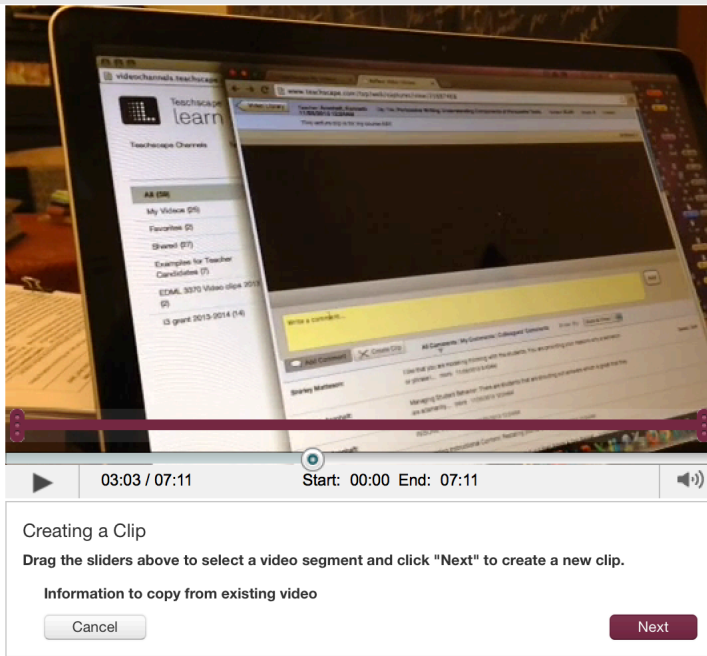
videochannels.teachscape.com

Teachscape
learn

Teachscape Channels

All (58)
My Videos (25)
Favorites (2)
Shared (27)
Examples for Teacher Candidates (7)
EDML 3370 Video clips 2013 (2)
i3 grant 2013-2014 (14)

www.teachscape.com

Video Library

Write a comment...

Add Comment
Create Clip

All Comments | My Comments | Colleagues' Comments

Shirley Matteson

03:03 / 07:11
Start: 00:00 End: 07:11

Creating a Clip

Drag the sliders above to select a video segment and click "Next" to create a new clip.

Information to copy from existing video

Cancel

Next